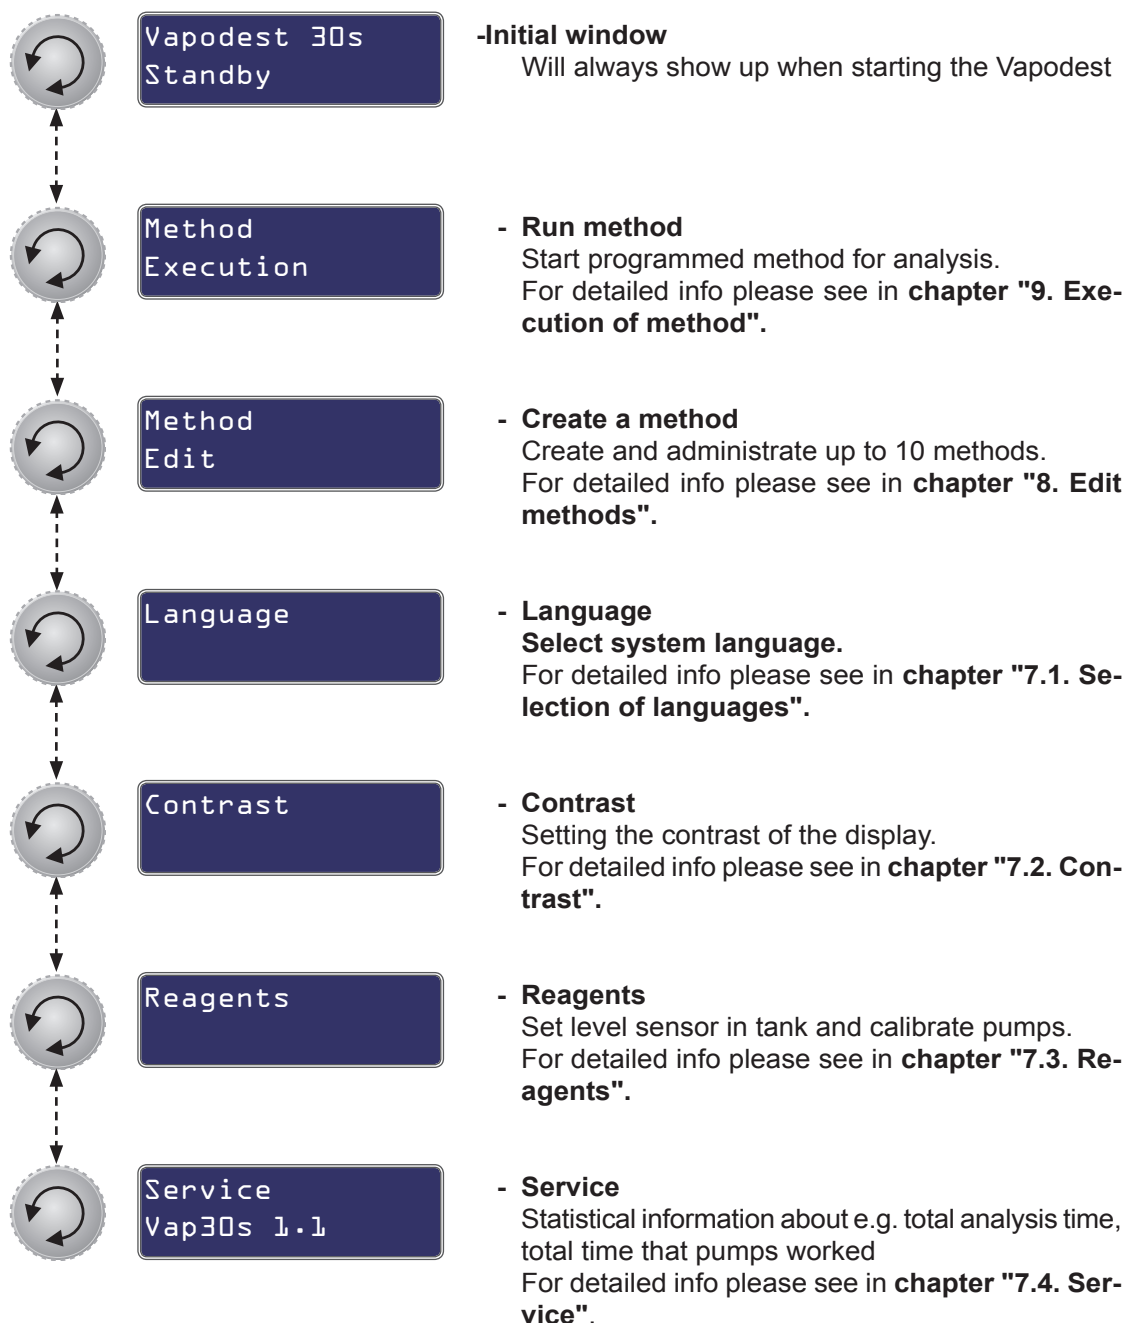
Vapodest 30s
Standby

-Initial window
Will always show up when starting the Vapodest

Method
Execution

- Run method
Start programmed method for analysis.
For detailed info please see in chapter "9. Execution of method".

Method
Edit

- Create a method
Create and administrate up to 10 methods.
For detailed info please see in chapter "8. Edit methods".

Language

- Language
Select system language.
For detailed info please see in chapter "7.1. Selection of languages".

Contrast

- Contrast
Setting the contrast of the display.
For detailed info please see in chapter "7.2. Contrast".

Reagents

- Reagents
Set level sensor in tank and calibrate pumps.
For detailed info please see in chapter "7.3. Reagents".

Service
Vap30s 1.1

- Service
Statistical information about e.g. total analysis time, total time that pumps worked
For detailed info please see in chapter "7.4. Service".